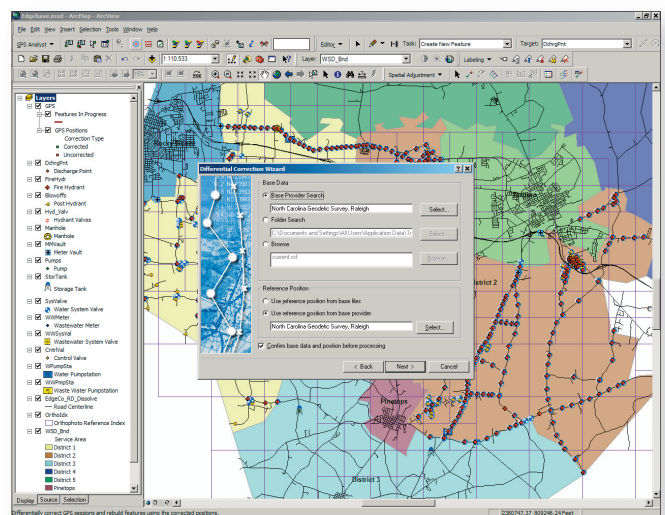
Edgebase.mxd - ArcMap - ArcView

File Edit View Insert Selection Tools Window Help

GPS Analyst ▾

Editor ▾ Task: Create New Feature Target: DchrgPnt

1:110,533

Layer: WSD_Bnd

Labeling ▾

Spatial Adjustment ▾

Layers
GPS
Features In Progress
GPS Positions
Correction Type
Corrected
Uncorrected
DchrgPnt
Discharge Point
FireHydr
Fire Hydrant
Blowoffs
Post Hydrant
Hyd_Valv
Hydrant Valves
Manhole
Manhole
MHVault
Meter Vault
Pumps
Pump
StorTank
Storage Tank
SysValve
Water System Valve
WWMeter
Wastewater Meter
WWSysVal
Wastewater System Valve
CntrlVal
Control Valve
WPumpSta
Water Pumpstation
WWPmpSta
Waste Water Pumpstation
EdgeCo_RD_Dissolve
Road Centerline
Orthoidx
Orthophoto Reference Index
WSD_Bnd
Service Area
District 1
District 2
District 3
District 4
District 5
Pinetops

Display Source Selection

Differential Correction Wizard

Base Data
Base Provider Search
North Carolina Geodetic Survey, Raleigh
Select...
Folder Search
C:\Documents and Settings\All Users\Application Data\Tr
Select...
Browse
current.ssf
Browse...

Reference Position
Use reference position from base files
Use reference position from base provider
North Carolina Geodetic Survey, Raleigh
Select...

Confirm base data and position before processing

< Back Next > Cancel

District 2
Pinetops
District 3

Differentially correct GPS sessions and rebuild features using the corrected positions.

2280747.37 809246.24 Feet